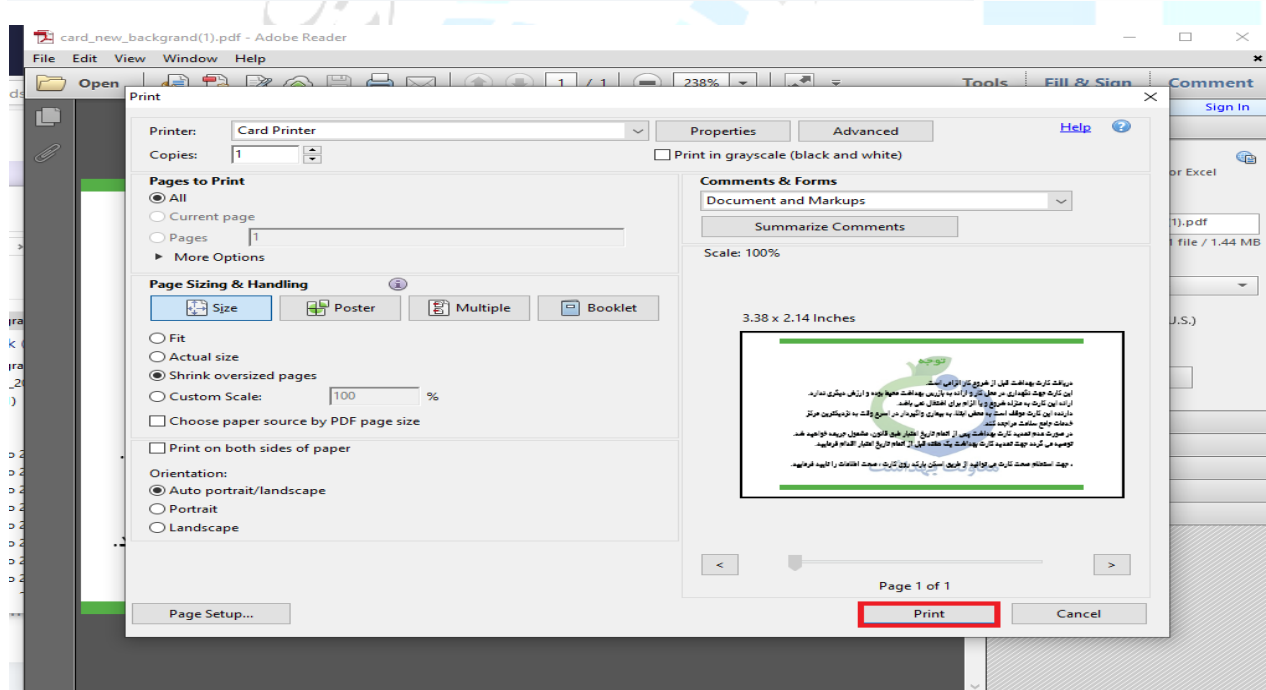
card_new_backgrand(1).pdf - Adobe Reader

File Edit View Window Help

Open 1 / 1 238%

Tools Fill & Sign Comment

Sign In

or Excel

1).pdf

1 file / 1.44 MB

J.S.)

Print

Printer: Card Printer

Properties

Advanced

Help

Copies: 1

Print in grayscale (black and white)

Pages to Print

All

Current page

Pages 1

More Options

Page Sizing & Handling

Size

Poster

Multiple

Booklet

Fit

Actual size

Shrink oversized pages

Custom Scale: 100 %

Choose paper source by PDF page size

Print on both sides of paper

Orientation:

Auto portrait/landscape

Portrait

Landscape

Comments & Forms

Document and Markups

Summarize Comments

Scale: 100%

3.38 x 2.14 Inches

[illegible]

<

>

Page 1 of 1

Page Setup...

Print

Cancel